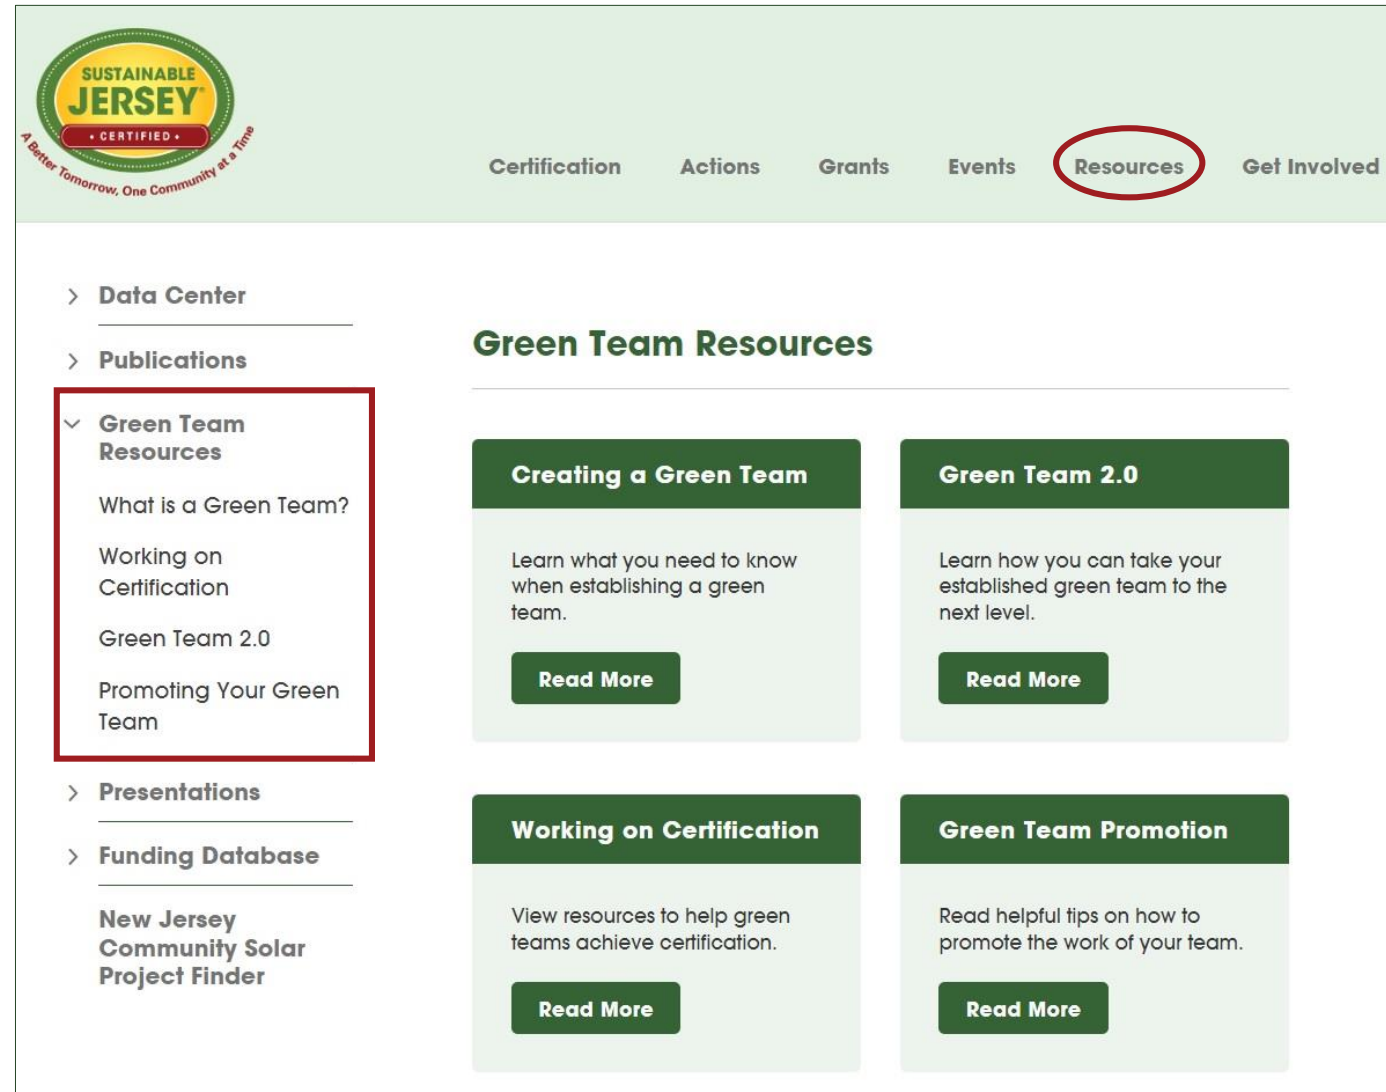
SUSTAINABLE JERSEY
• CERTIFIED •
A Better Tomorrow, One Community at a Time

Certification Actions Grants Events Resources Get Involved

Data Center

Publications

Green Team Resources

What is a Green Team?

Working on Certification

Green Team 2.0

Promoting Your Green Team

Presentations

Funding Database

New Jersey Community Solar Project Finder

Green Team Resources

Creating a Green Team

Learn what you need to know when establishing a green team.

Read More

Green Team 2.0

Learn how you can take your established green team to the next level.

Read More

Working on Certification

View resources to help green teams achieve certification.

Read More

Green Team Promotion

Read helpful tips on how to promote the work of your team.

Read More